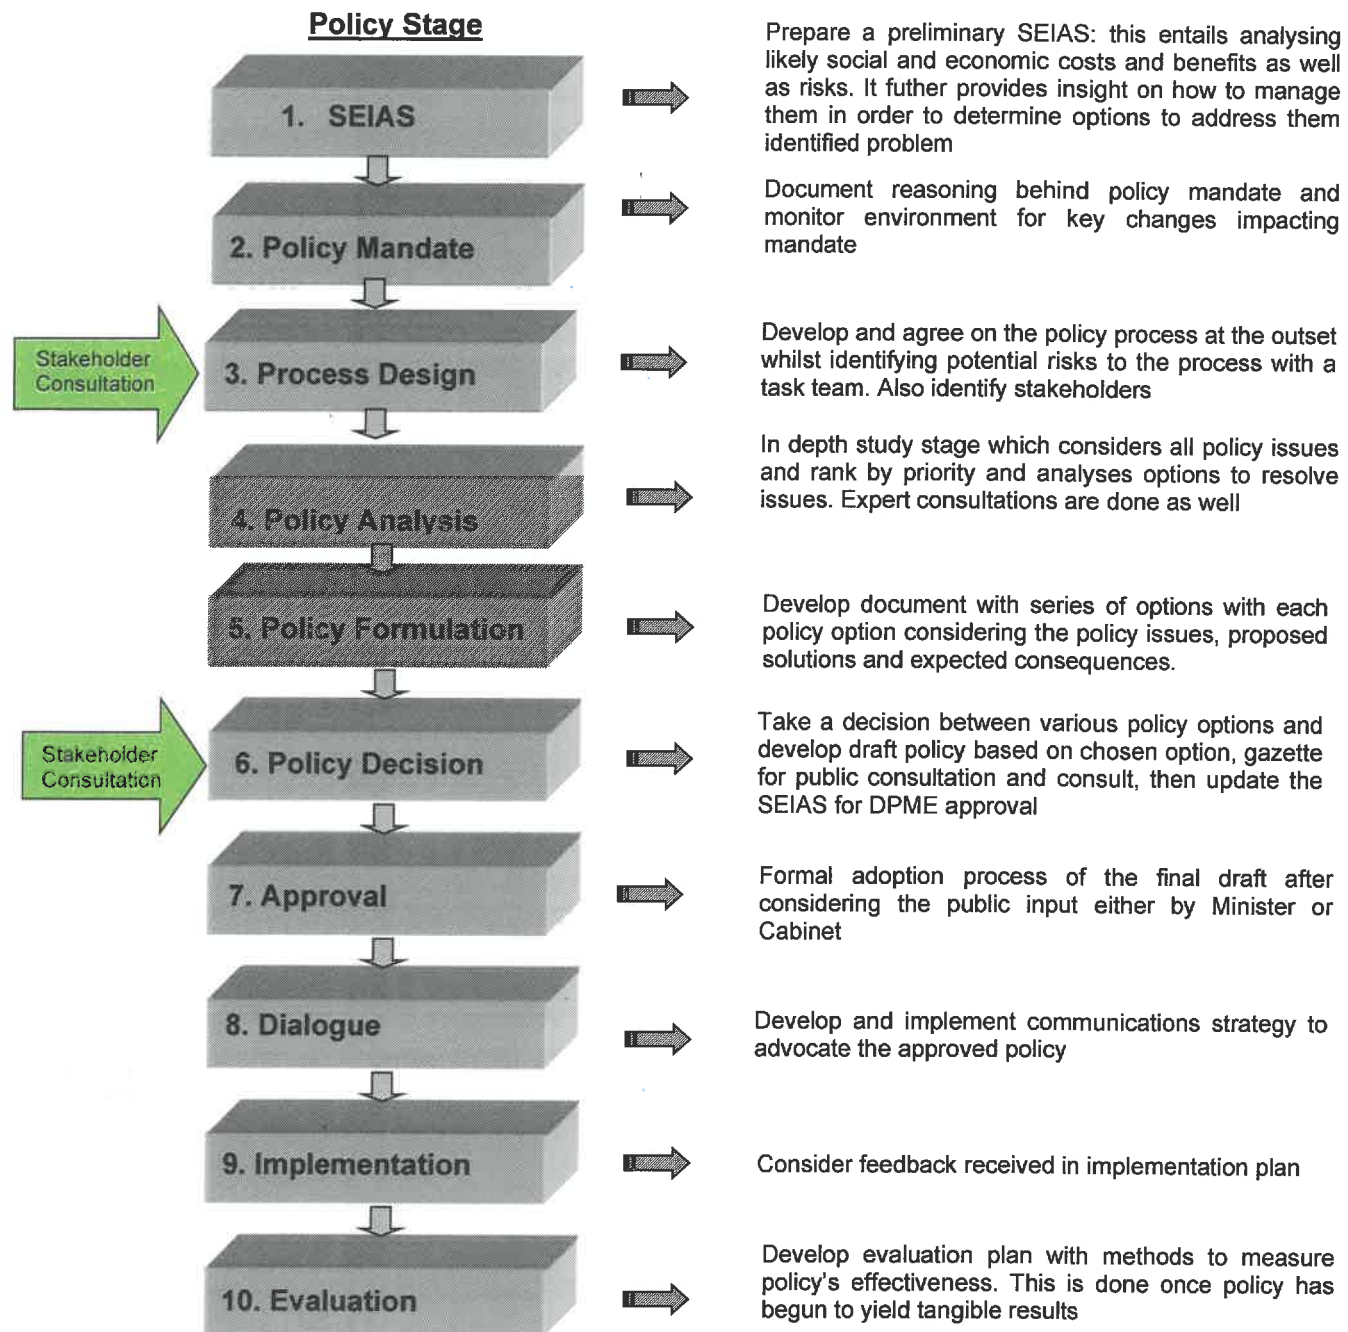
Policy Stage

1. SEIAS

Prepare a preliminary SEIAS: this entails analysing likely social and economic costs and benefits as well as risks. It futher provides insight on how to manage them in order to determine options to address them identified problem

2. Policy Mandate

Document reasoning behind policy mandate and monitor environment for key changes impacting mandate

Stakeholder Consultation

3. Process Design

Develop and agree on the policy process at the outset whilst identifying potential risks to the process with a task team. Also identify stakeholders

4. Policy Analysis

In depth study stage which considers all policy issues and rank by priority and analyses options to resolve issues. Expert consultations are done as well

5. Policy Formulation

Develop document with series of options with each policy option considering the policy issues, proposed solutions and expected consequences.

Stakeholder Consultation

6. Policy Decision

Take a decision between various policy options and develop draft policy based on chosen option, gazette for public consultation and consult, then update the SEIAS for DPME approval

7. Approval

Formal adoption process of the final draft after considering the public input either by Minister or Cabinet

8. Dialogue

Develop and implement communications strategy to advocate the approved policy

9. Implementation

Consider feedback received in implementation plan

10. Evaluation

Develop evaluation plan with methods to measure policy's effectiveness. This is done once policy has begun to yield tangible results